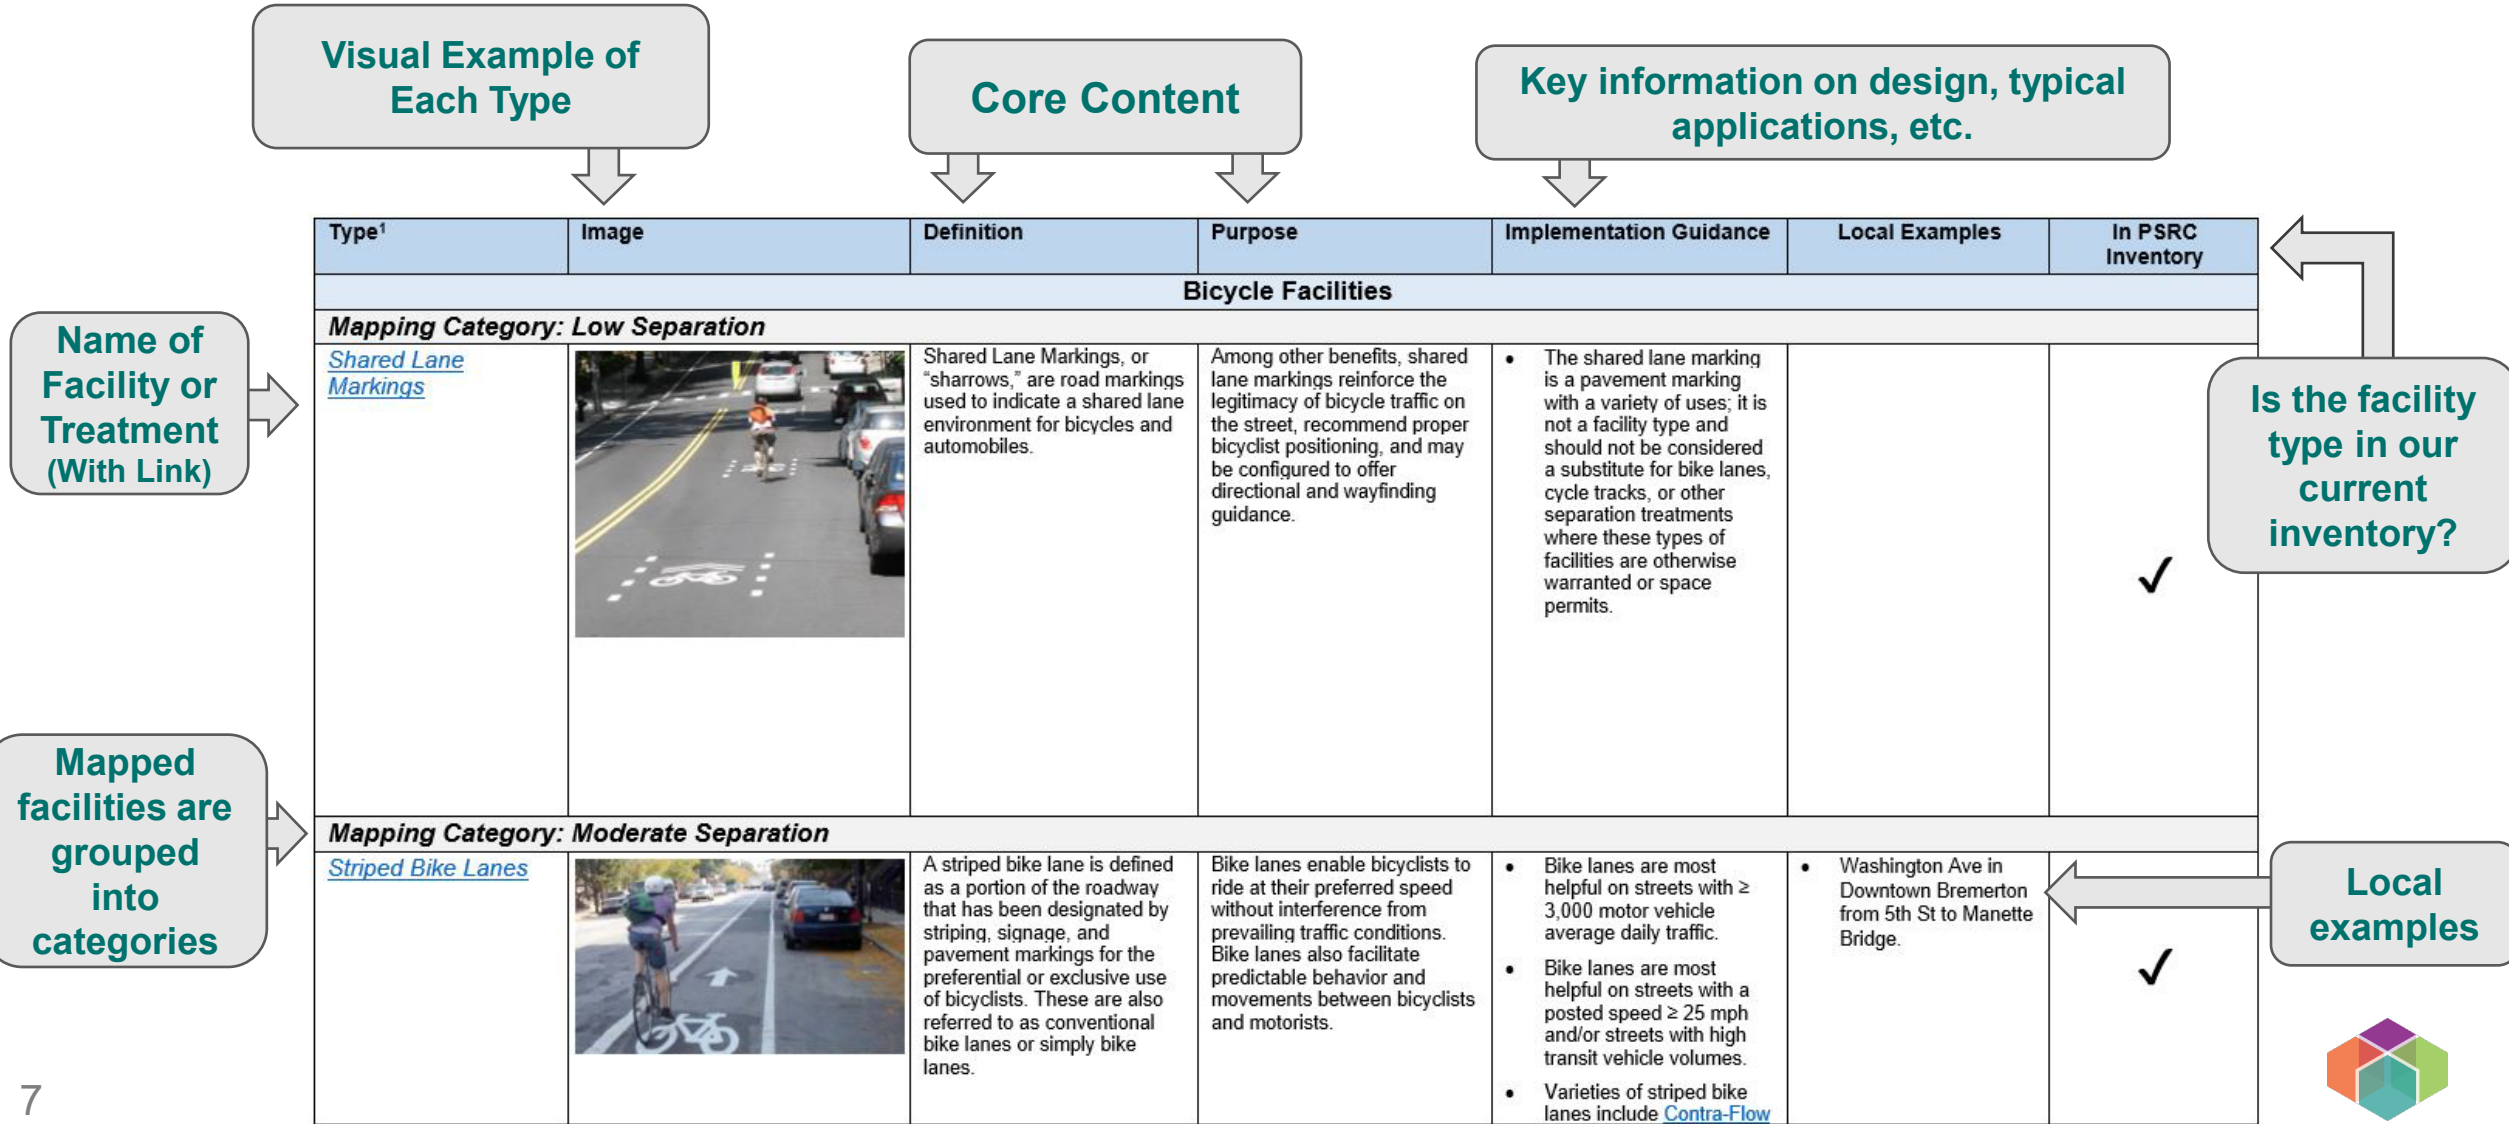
Visual Example of Each Type

Core Content

Key information on design, typical applications, etc.

Name of Facility or Treatment (With Link)

Mapped facilities are grouped into categories

Is the facility type in our current inventory?

Local examples

| Type$^1$ | Image | Definition | Purpose | Implementation Guidance | Local Examples | In PSRC Inventory |
|---|---|---|---|---|---|---|
| Bicycle Facilities | | | | | | |
| *Mapping Category: Low Separation* | | | | | | |
| Shared Lane Markings | | Shared Lane Markings, or "sharrows," are road markings used to indicate a shared lane environment for bicycles and automobiles. | Among other benefits, shared lane markings reinforce the legitimacy of bicycle traffic on the street, recommend proper bicyclist positioning, and may be configured to offer directional and wayfinding guidance. | • The shared lane marking is a pavement marking with a variety of uses; it is not a facility type and should not be considered a substitute for bike lanes, cycle tracks, or other separation treatments where these types of facilities are otherwise warranted or space permits. | | ✓ |
| *Mapping Category: Moderate Separation* | | | | | | |
| Striped Bike Lanes | | A striped bike lane is defined as a portion of the roadway that has been designated by striping, signage, and pavement markings for the preferential or exclusive use of bicyclists. These are also referred to as conventional bike lanes or simply bike lanes. | Bike lanes enable bicyclists to ride at their preferred speed without interference from prevailing traffic conditions. Bike lanes also facilitate predictable behavior and movements between bicyclists and motorists. | • Bike lanes are most helpful on streets with ≥ 3,000 motor vehicle average daily traffic. • Bike lanes are most helpful on streets with a posted speed ≥ 25 mph and/or streets with high transit vehicle volumes. • Varieties of striped bike lanes include Contra-Flow | • Washington Ave in Downtown Bremerton from 5th St to Manette Bridge. | ✓ |

7